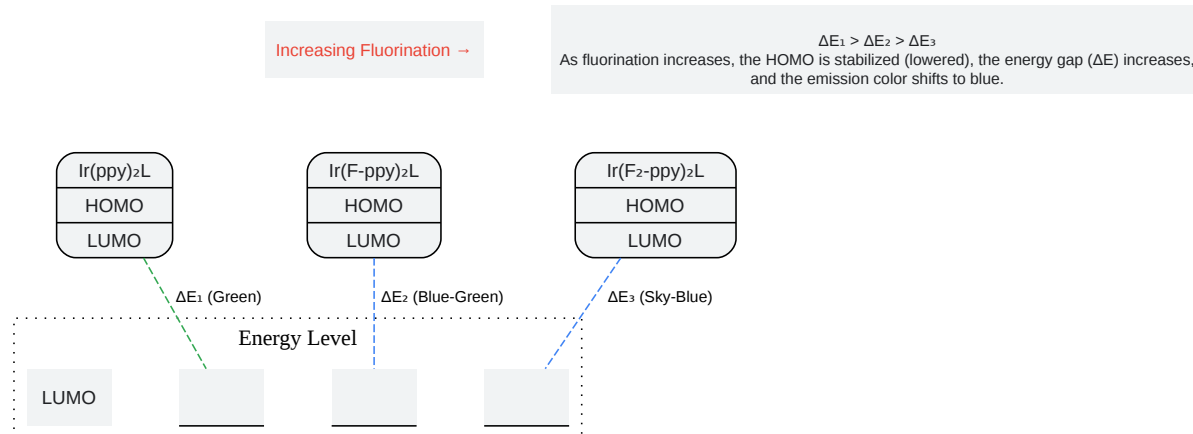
Increasing Fluorination →

$\Delta E_1 > \Delta E_2 > \Delta E_3$
As fluorination increases, the HOMO is stabilized (lowered), the energy gap (ΔE) increases, and the emission color shifts to blue.

$Ir(ppy)_2L$
HOMO
LUMO

$Ir(F\text{-}ppy)_2L$
HOMO
LUMO

$Ir(F_2\text{-}ppy)_2L$
HOMO
LUMO

$\Delta E_1$ (Green)

$\Delta E_2$ (Blue-Green)

$\Delta E_3$ (Sky-Blue)

Energy Level

LUMO